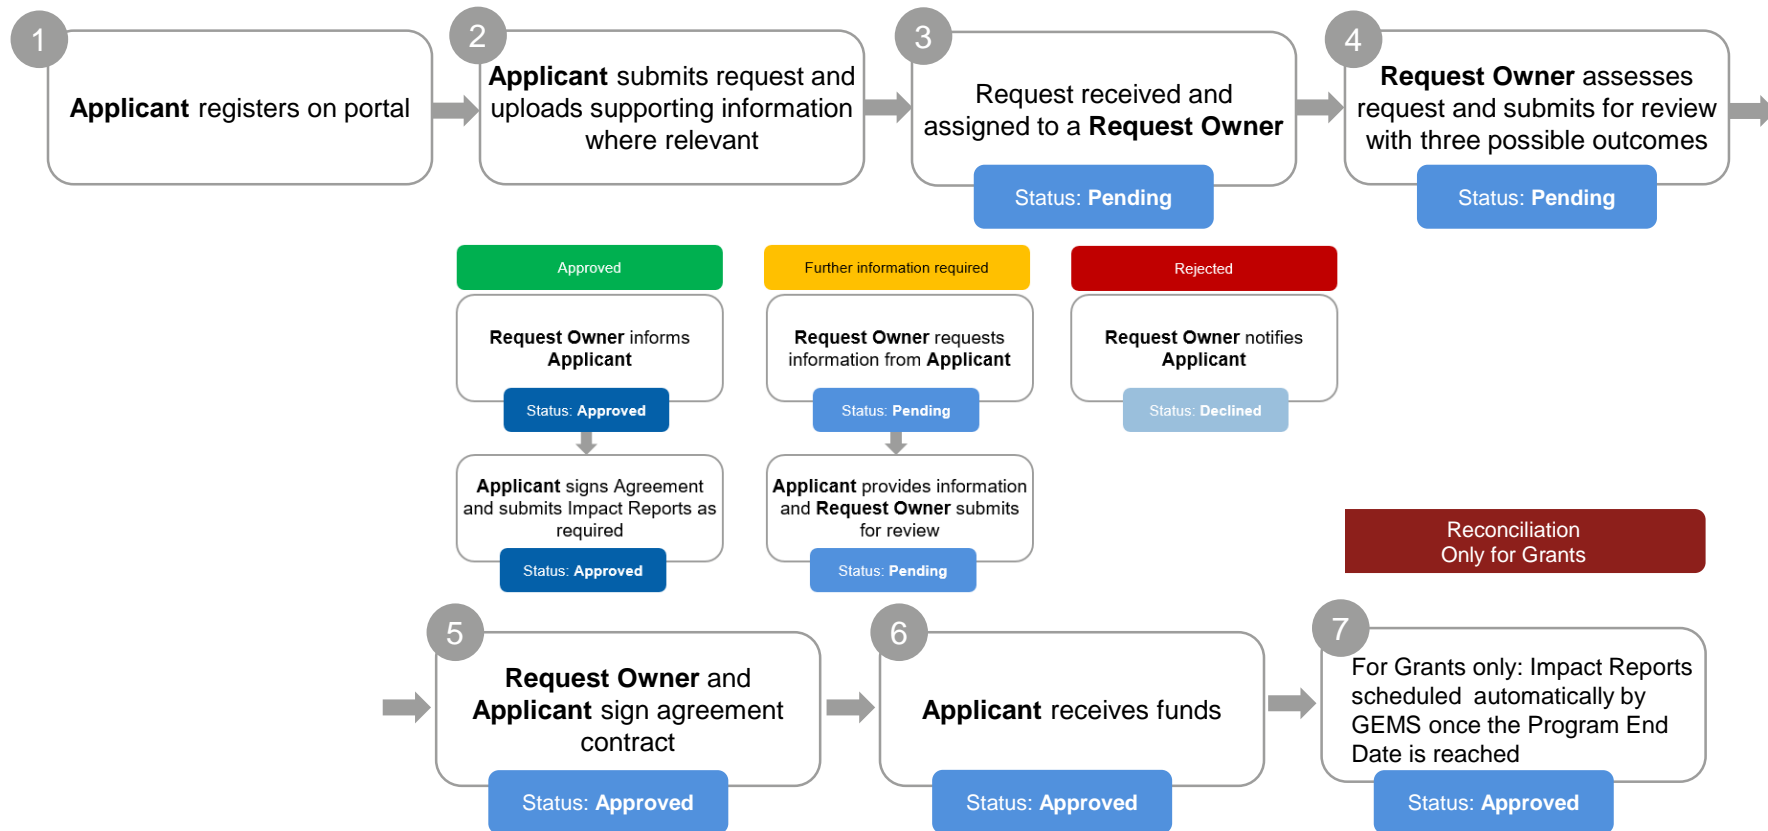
1

Applicant registers on portal

2

Applicant submits request and uploads supporting information where relevant

3

Request received and assigned to a Request Owner

Status: Pending

4

Request Owner assesses request and submits for review with three possible outcomes

Status: Pending

Approved

Request Owner informs Applicant

Status: Approved

Applicant signs Agreement and submits Impact Reports as required

Status: Approved

Further information required

Request Owner requests information from Applicant

Status: Pending

Applicant provides information and Request Owner submits for review

Status: Pending

Rejected

Request Owner notifies Applicant

Status: Declined

Reconciliation
Only for Grants

5

Request Owner and Applicant sign agreement contract

Status: Approved

6

Applicant receives funds

Status: Approved

7

For Grants only: Impact Reports scheduled automatically by GEMS once the Program End Date is reached

Status: Approved